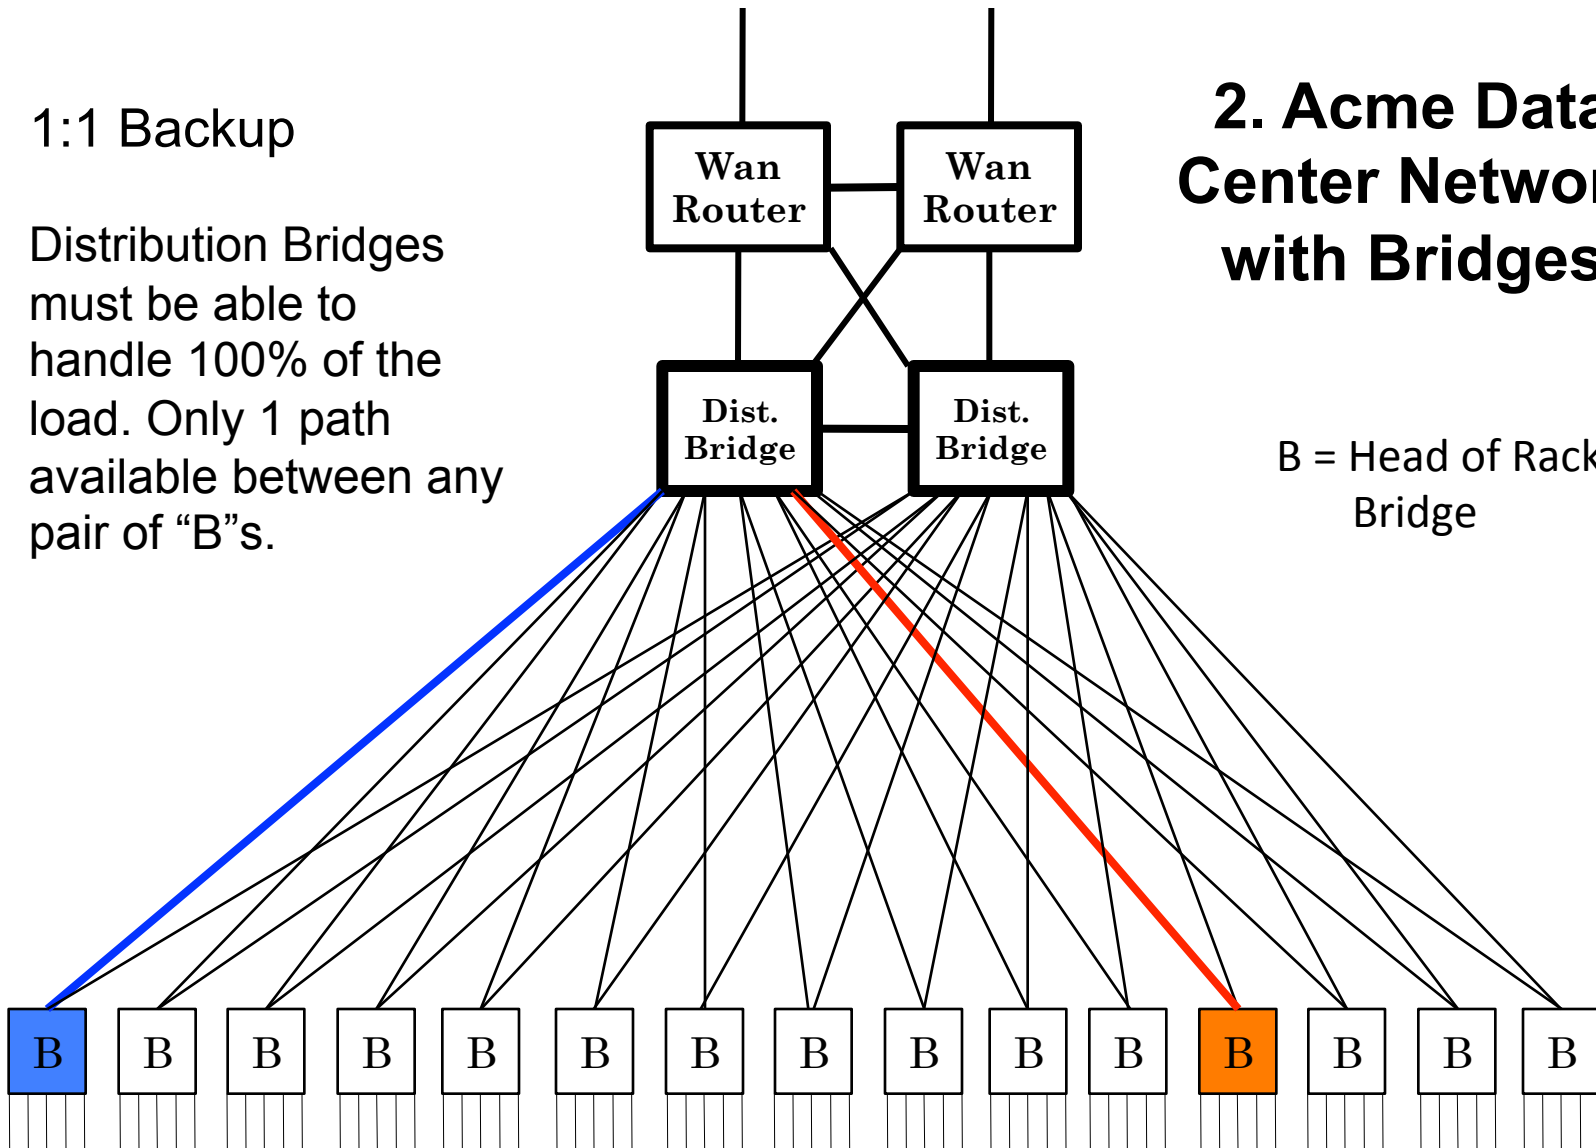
1:1 Backup

Distribution Bridges must be able to handle 100% of the load. Only 1 path available between any pair of “B”s.

Wan Router

Wan Router

Dist. Bridge

Dist. Bridge

2. Acme Data Center Netwo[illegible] with Bridges

B = Head of Rack Bridge

B B B B B B B B B B B B B B B